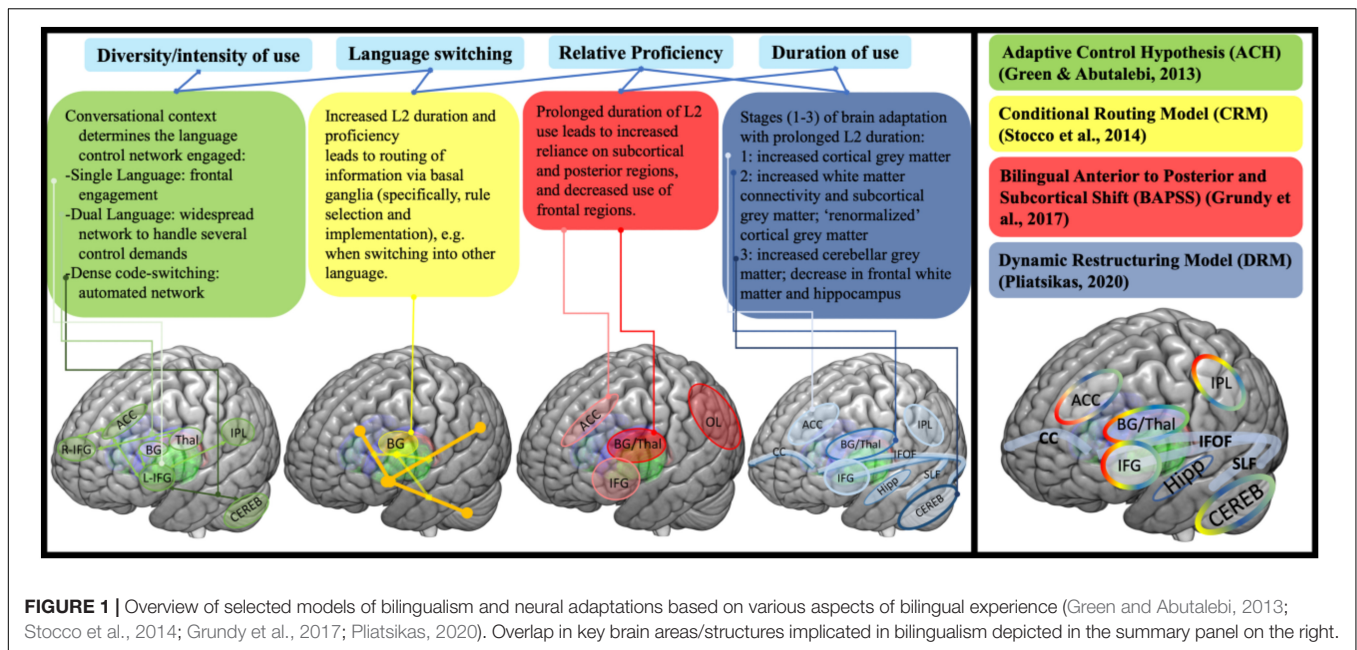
Diversity/intensity of use

Language switching

Relative Proficiency

Duration of use

Conversational context determines the language control network engaged:
-Single Language: frontal engagement
-Dual Language: widespread network to handle several control demands
-Dense code-switching: automated network

Increased L2 duration and proficiency leads to routing of information via basal ganglia (specifically, rule selection and implementation), e.g. when switching into other language.

Prolonged duration of L2 use leads to increased reliance on subcortical and posterior regions, and decreased use of frontal regions.

Stages (1-3) of brain adaptation with prolonged L2 duration:
1: increased cortical grey matter
2: increased white matter connectivity and subcortical grey matter; 'renormalized' cortical grey matter
3: increased cerebellar grey matter; decrease in frontal white matter and hippocampus

Adaptive Control Hypothesis (ACH) (Green & Abutalebi, 2013)

Conditional Routing Model (CRM) (Stocco et al., 2014)

Bilingual Anterior to Posterior and Subcortical Shift (BAPSS) (Grundy et al., 2017)

Dynamic Restructuring Model (DRM) (Pliatsikas, 2020)

ACC
R-IFG
BG
Thal
IPL
L-IFG
CEREB

BG

ACC
BG/Thal
OL
IFG

ACC
IPL
CC
BG/Thal
IFOF
SLF
IFG
Hipp
CEREB

IPL
ACC
BG/Thal
CC
IFOF
IFG
SLF
Hipp
CEREB

FIGURE 1 | Overview of selected models of bilingualism and neural adaptations based on various aspects of bilingual experience (Green and Abutalebi, 2013; Stocco et al., 2014; Grundy et al., 2017; Pliatsikas, 2020). Overlap in key brain areas/structures implicated in bilingualism depicted in the summary panel on the right.